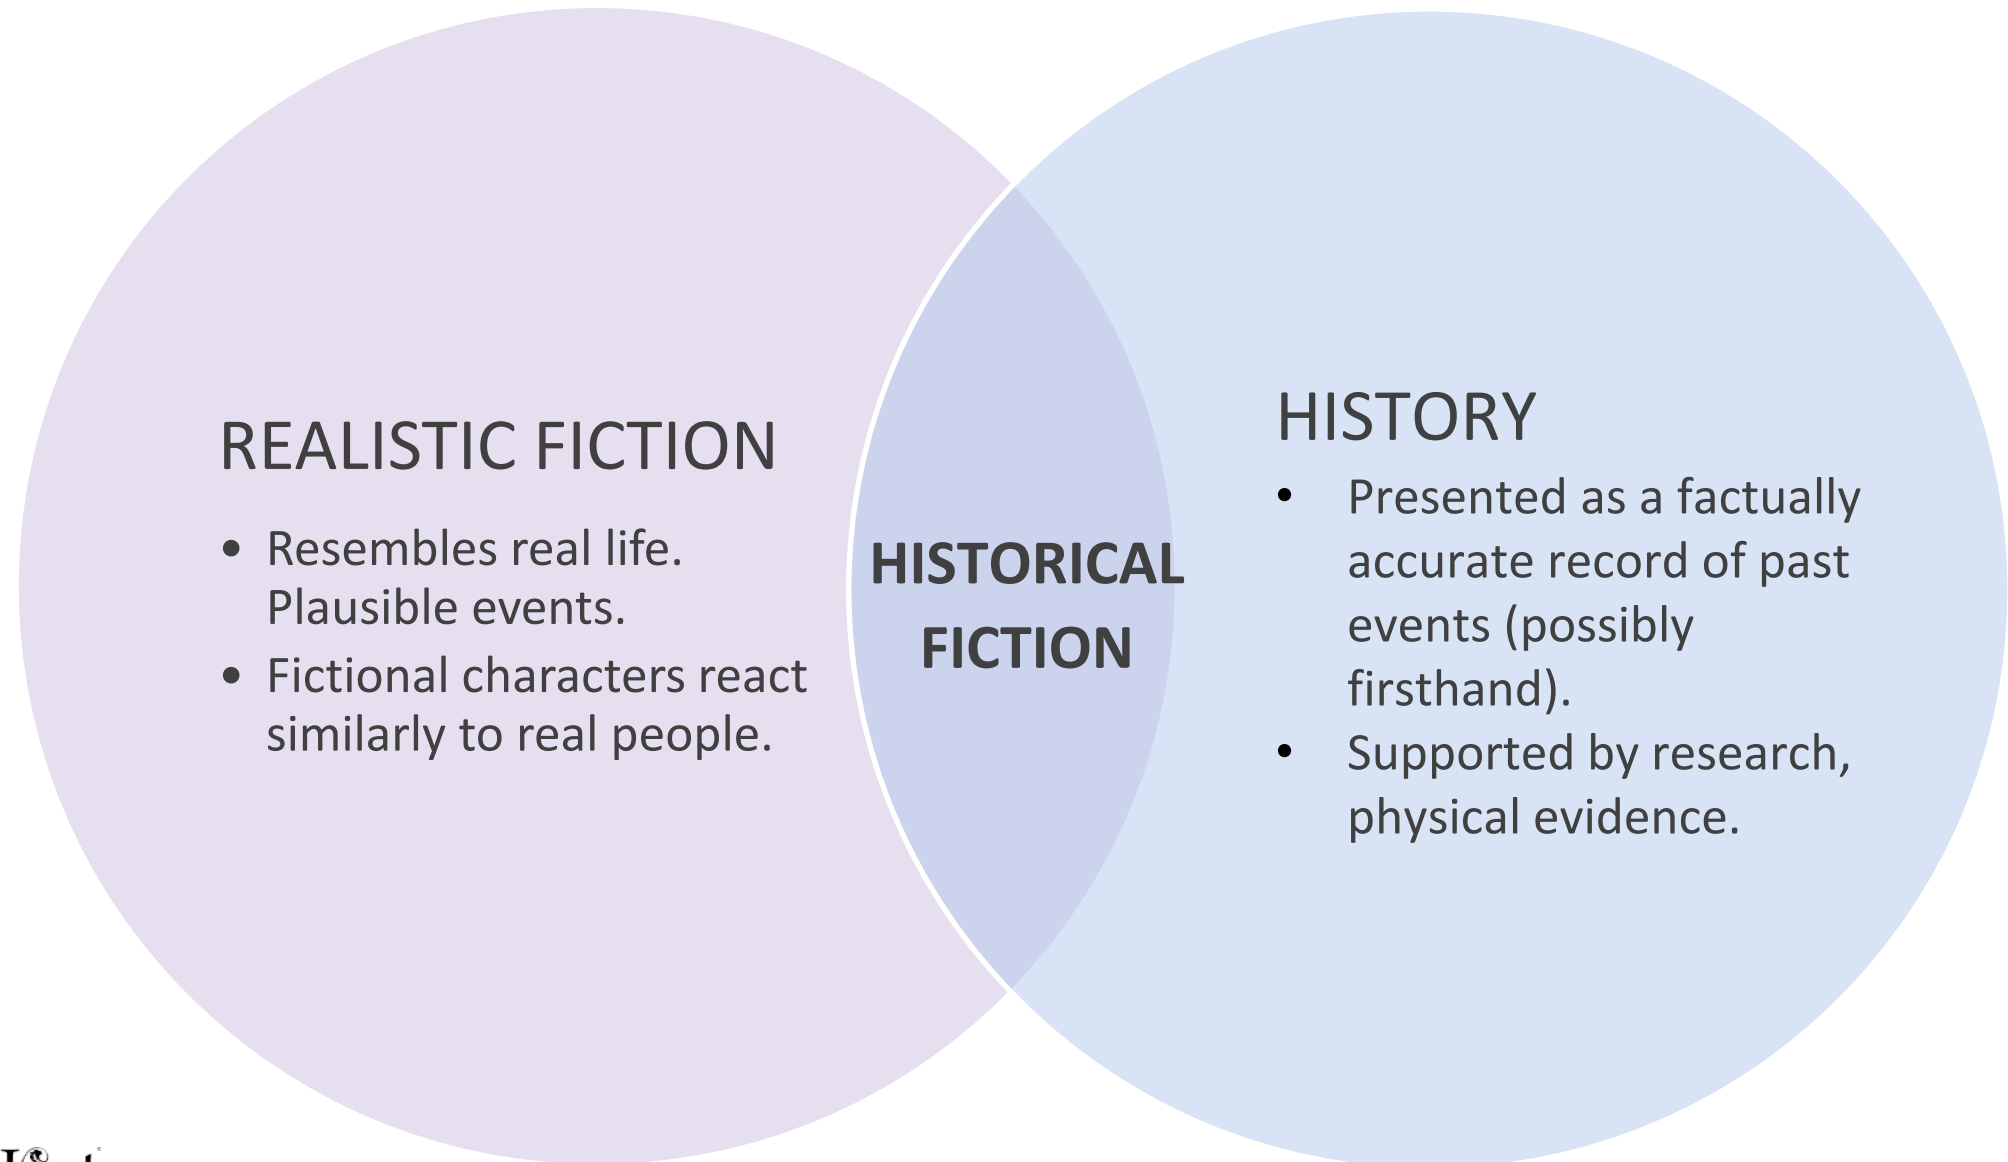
REALISTIC FICTION

- Resembles real life. Plausible events.
- Fictional characters react similarly to real people.

HISTORICAL FICTION

HISTORY

- Presented as a factually accurate record of past events (possibly firsthand).
- Supported by research, physical evidence.

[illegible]